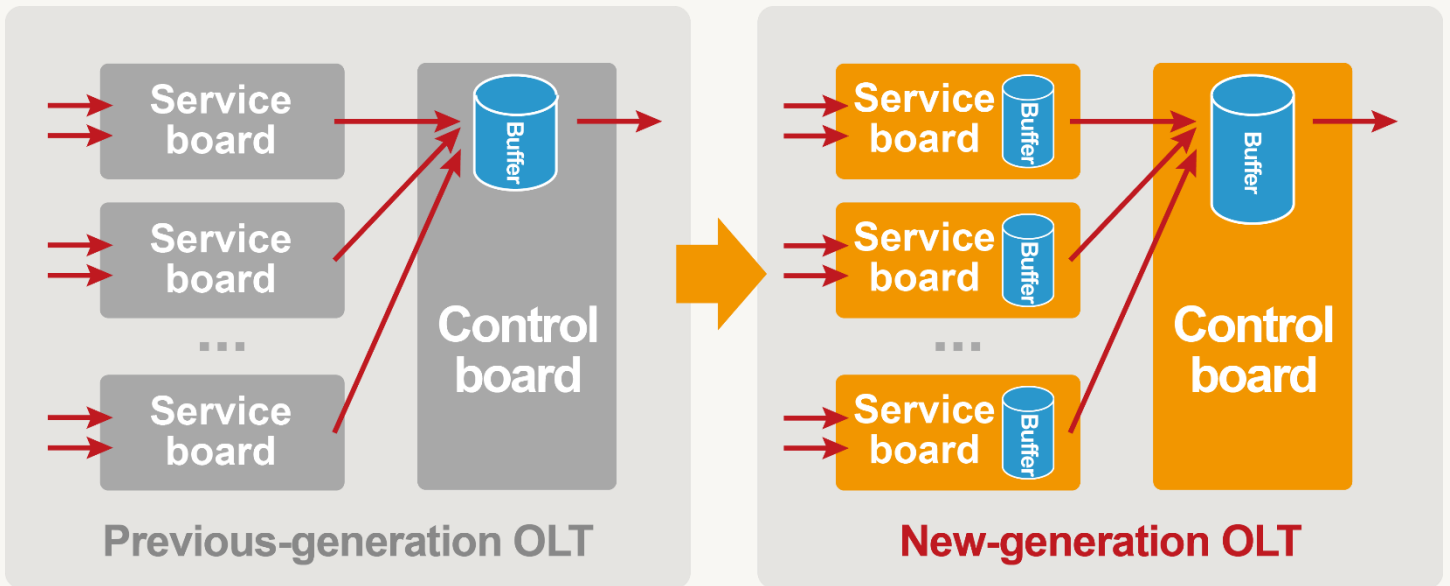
Service board

Service board

...

Service board

Buffer

Control board

Previous-generation OLT

Service board Buffer

Service board Buffer

...

Service board Buffer

Buffer

Control board

New-generation OLT